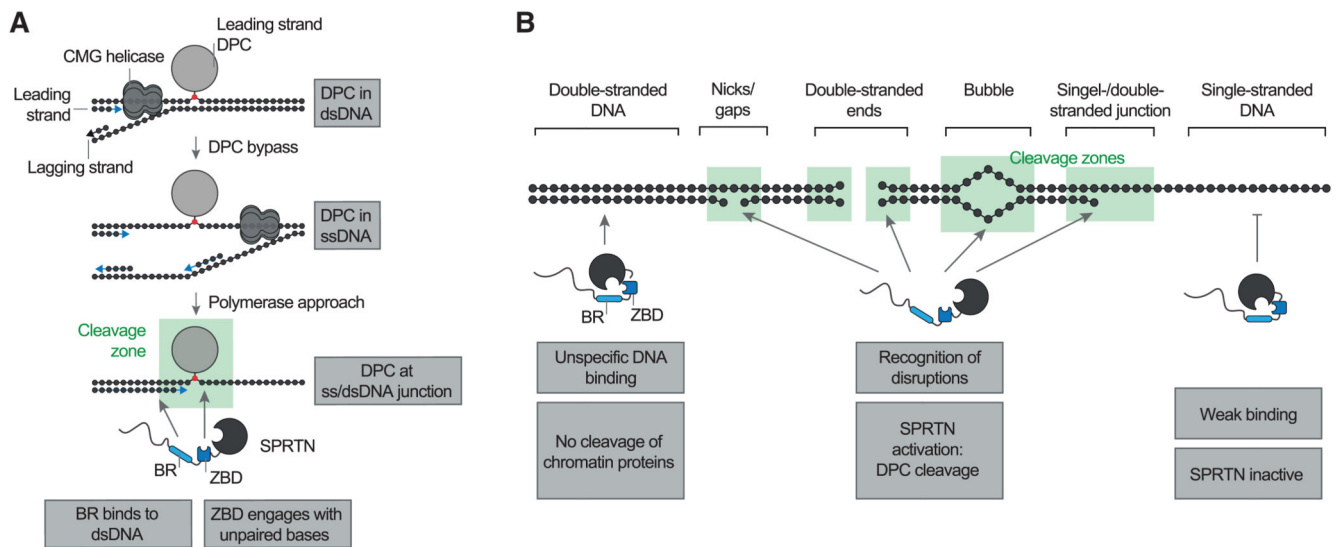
A

Leading strand DPC

CMG helicase

Leading strand

Lagging strand

DPC in dsDNA

DPC bypass

DPC in ssDNA

Polymerase approach

Cleavage zone

DPC at ss/dsDNA junction

SPRTN

BR

ZBD

BR binds to dsDNA

ZBD engages with unpaired bases

B

Double-stranded DNA

Nicks/ gaps

Double-stranded ends

Bubble

Singel-/double-stranded junction

Single-stranded DNA

Cleavage zones

BR

ZBD

Unspecific DNA binding

No cleavage of chromatin proteins

Recognition of disruptions

SPRTN activation: DPC cleavage

Weak binding

SPRTN inactive